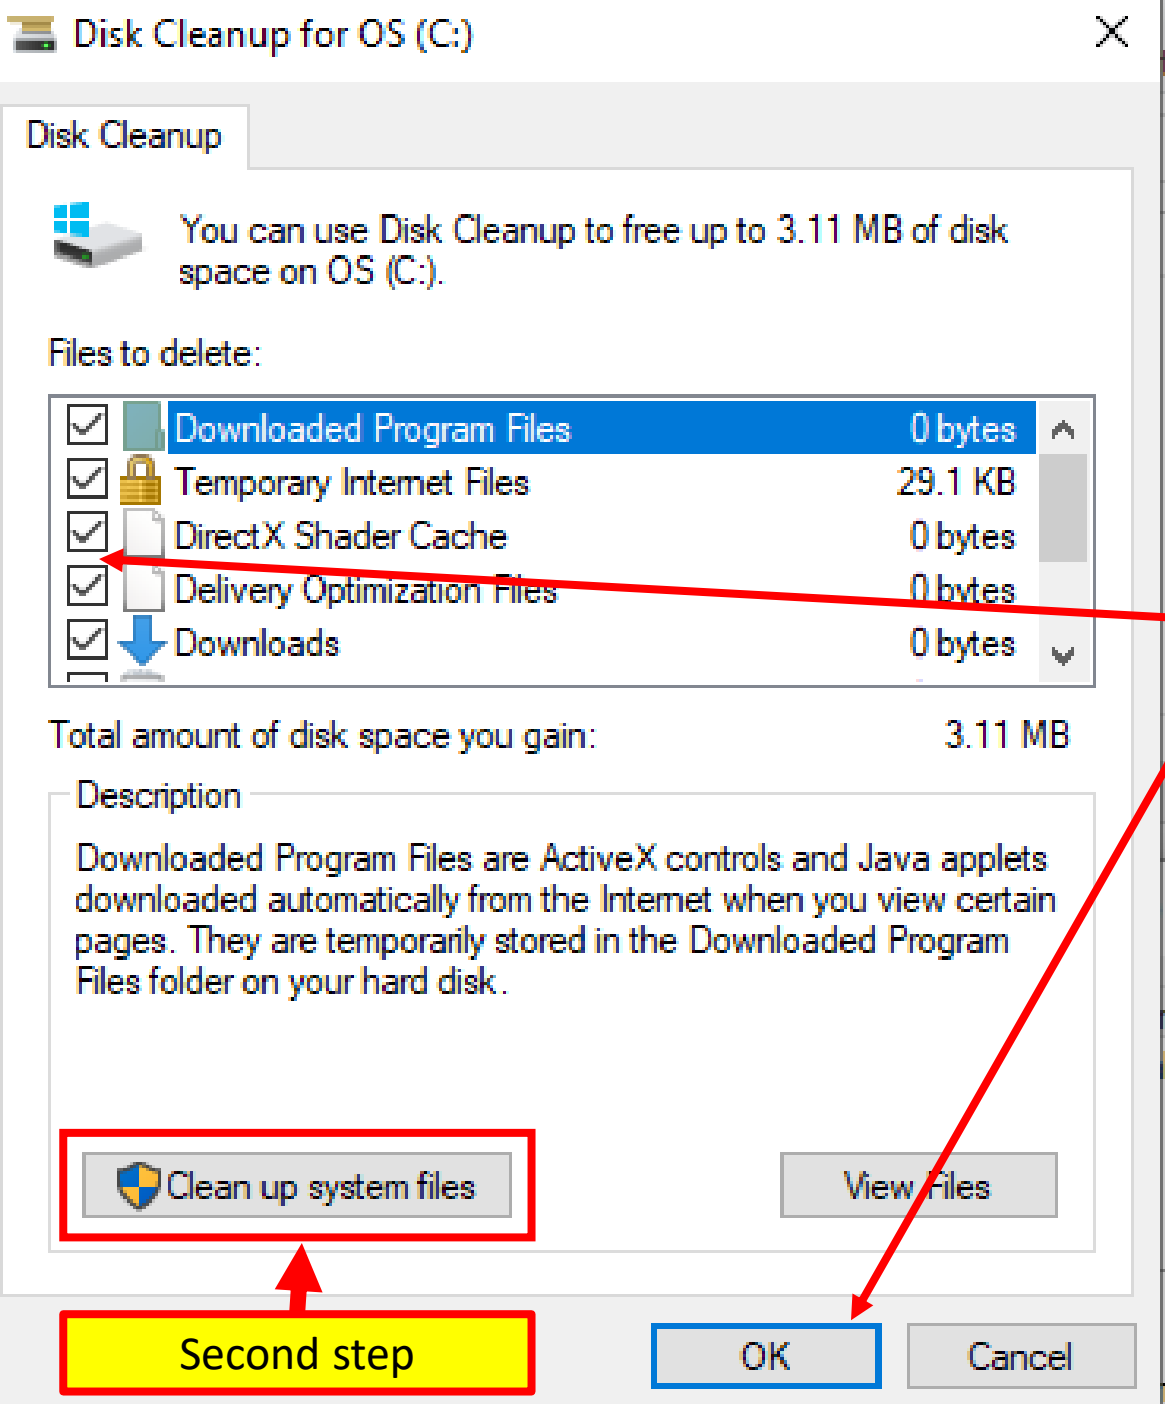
Disk Cleanup for OS (C:)

Disk Cleanup

You can use Disk Cleanup to free up to 3.11 MB of disk space on OS (C:).

Files to delete:

| | | |
|---|---|---|
| ☑ | Downloaded Program Files | 0 bytes |
| ☑ | Temporary Internet Files | 29.1 KB |
| ☑ | DirectX Shader Cache | 0 bytes |
| ☑ | Delivery Optimization Files | 0 bytes |
| ☑ | Downloads | 0 bytes |

Total amount of disk space you gain: 3.11 MB

Description

Downloaded Program Files are ActiveX controls and Java applets downloaded automatically from the Internet when you view certain pages. They are temporarily stored in the Downloaded Program Files folder on your hard disk.

Clean up system files

View Files

Second step

OK

Cancel